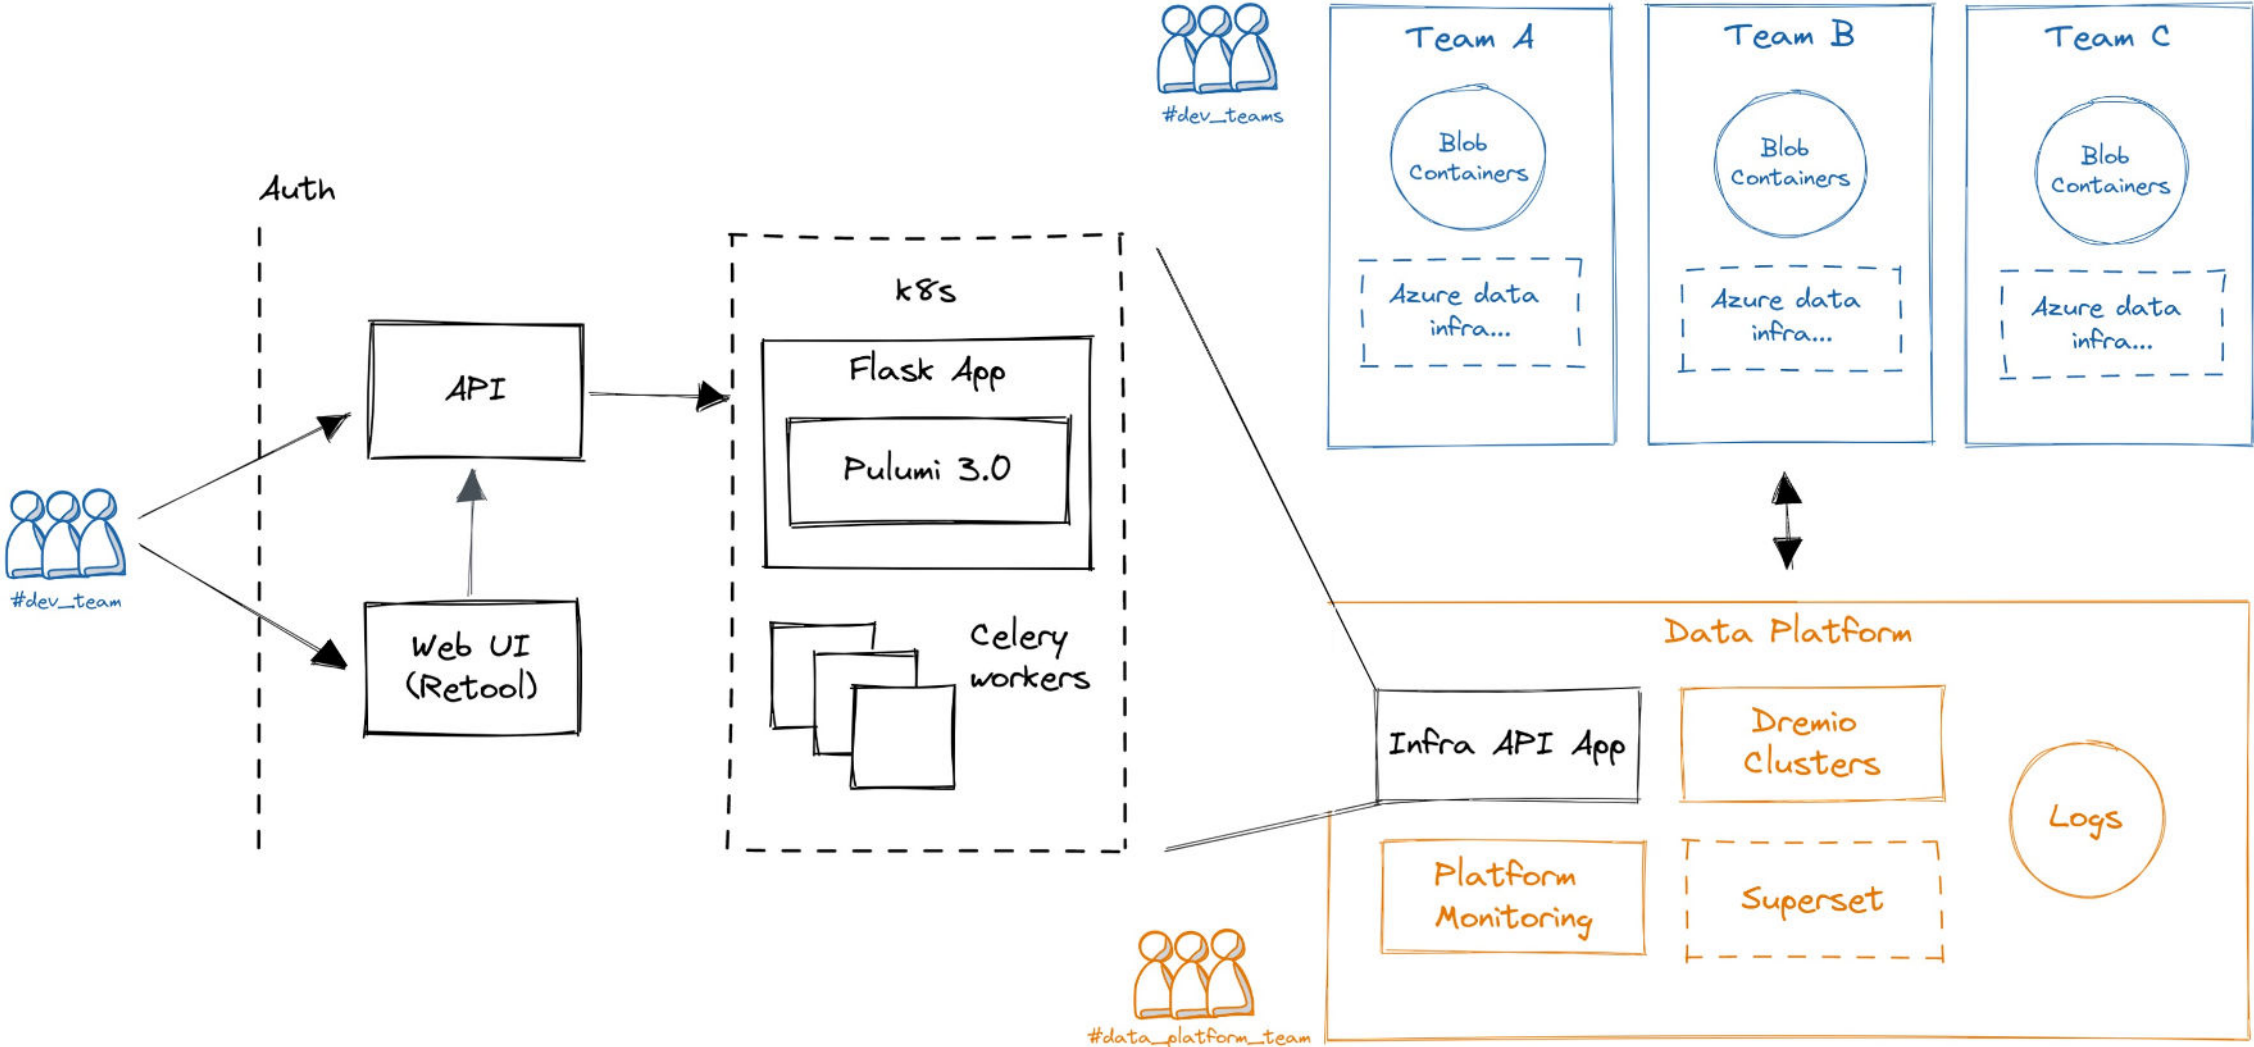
#dev_teams

Team A
Blob Containers
Azure data infra...

Team B
Blob Containers
Azure data infra...

Team C
Blob Containers
Azure data infra...

Auth

#dev_team

API

Web UI (Retool)

k8s
Flask App
Pulumi 3.0
Celery workers

Data Platform
Infra API App
Dremio Clusters
Logs
Platform Monitoring
Superset

#data_platform_team